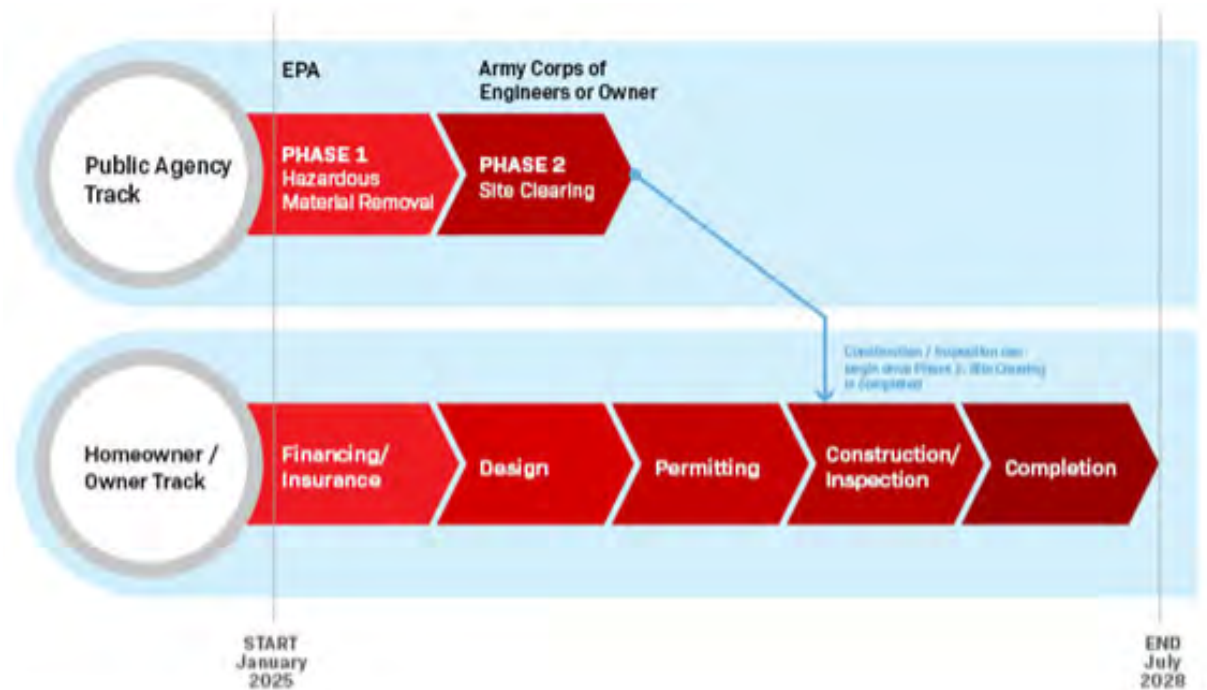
EPA

Army Corps of Engineers or Owner

Public Agency Track

PHASE 1 Hazardous Material Removal

PHASE 2 Site Clearing

Construction / Inspection can begin once Phase 2: Site Clearing is completed

Homeowner / Owner Track

Financing/ Insurance

Design

Permitting

Construction/ Inspection

Completion

START January 2025

END July 2028